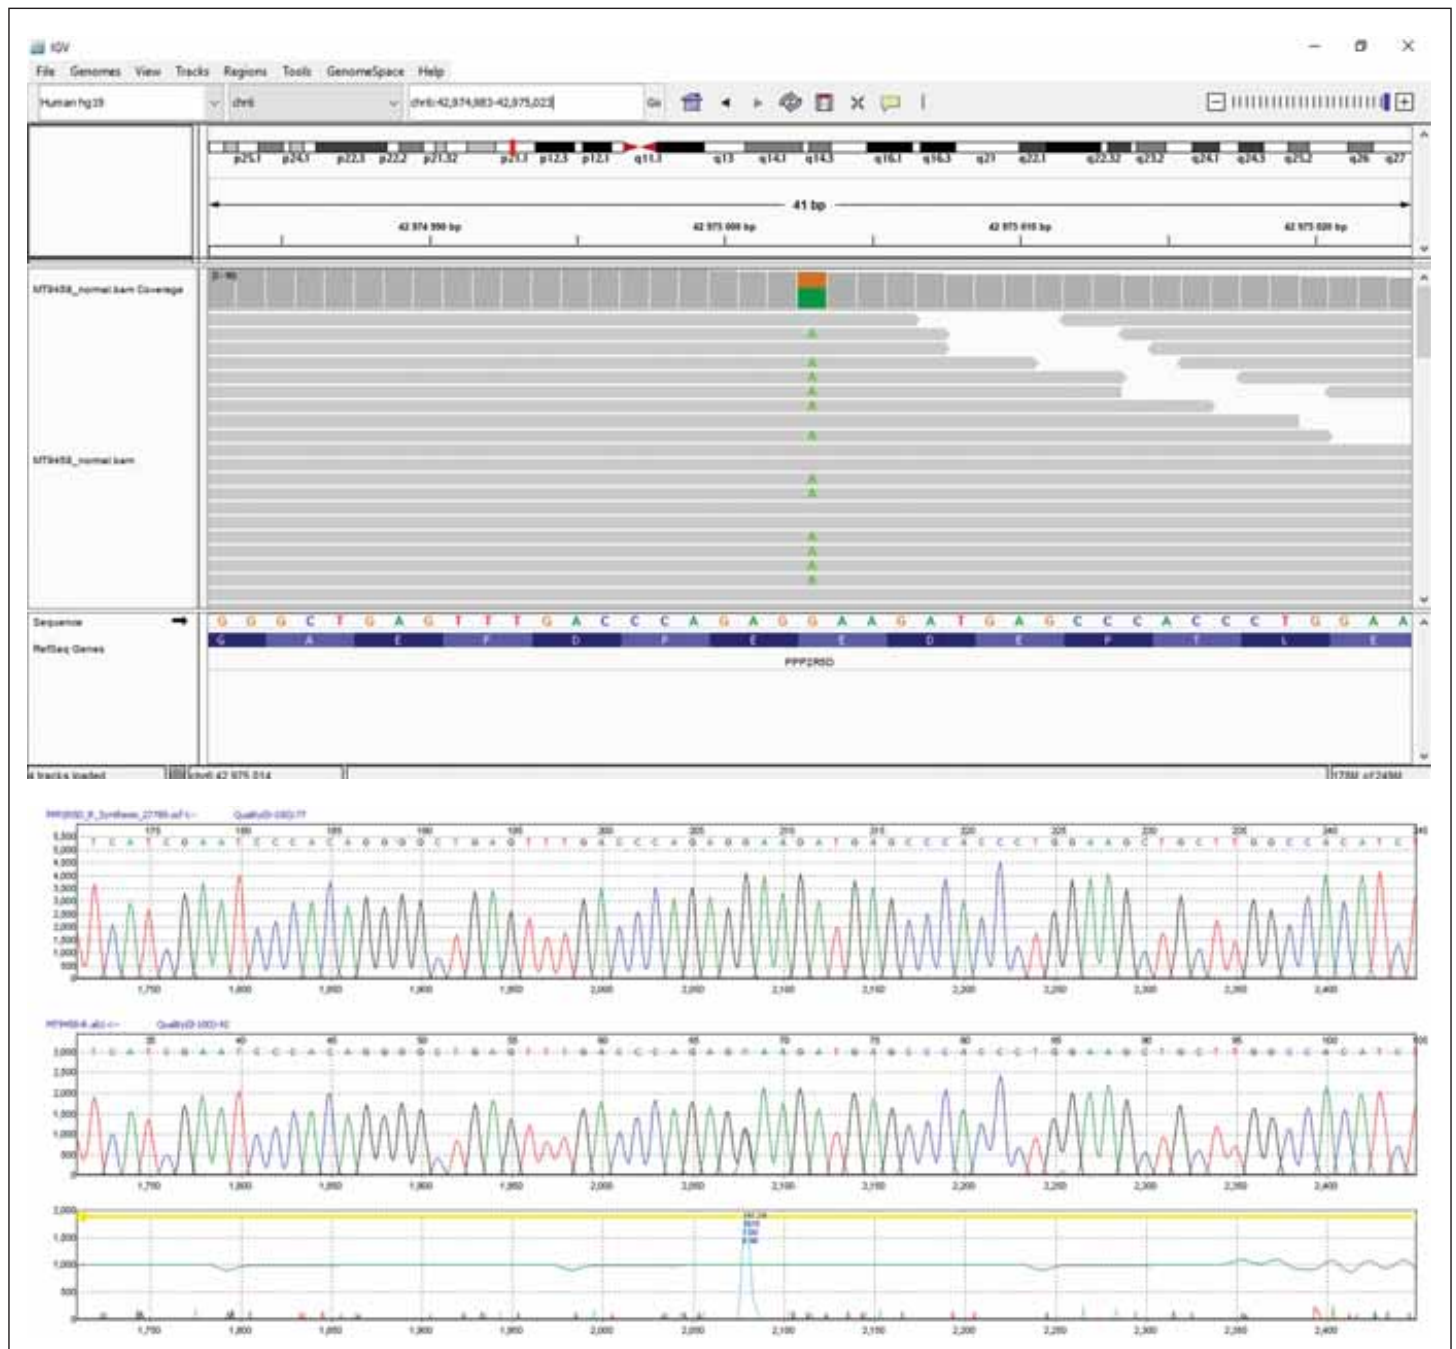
IGV

File Genomes View Tracks Regions Tools GenomeSpace Help

Human hg19 chr6 chr6:42,974,983-42,975,023 Go

p25.1 p24.1 p22.3 p22.2 p21.32 p21.1 p12.3 p12.1 q11.1 q13 q14.1 q14.3 q16.1 q16.3 q21 q22.1 q22.32 q23.2 q24.1 q24.3 q25.2 q26 q27

41 bp

42 974 990 bp 42 975 000 bp 42 975 010 bp 42 975 020 bp

MT9458_normal.bam Coverage

MT9458_normal.bam

A A A A A A A A A A A A A

Sequence

RefSeq Genes

G G G C T G A G T T T G A C C C A G A G G A A G A T G A G C C C A C C C T G G A A

G A E F D P E E D E P T L E

PPP2R5D

tracks loaded chr6:42,975,014

PPP2R5D_R_Synthesis_27780.ab1 Quality

175 180 185 190 195 200 205 210 215 220 225 230 235 240

5,500 5,000 4,500 4,000 3,500 3,000 2,500 2,000 1,500 1,000 500

1,750 1,800 1,850 1,900 1,950 2,000 2,050 2,100 2,150 2,200 2,250 2,300 2,350 2,400

MT9458-R.ab1 Quality

35 40 45 50 55 60 65 70 75 80 85 90 95 100

3,000 2,500 2,000 1,500 1,000 500

1,750 1,800 1,850 1,900 1,950 2,000 2,050 2,100 2,150 2,200 2,250 2,300 2,350 2,400

2,000 1,500 1,000 500

1,750 1,800 1,850 1,900 1,950 2,000 2,050 2,100 2,150 2,200 2,250 2,300 2,350 2,400